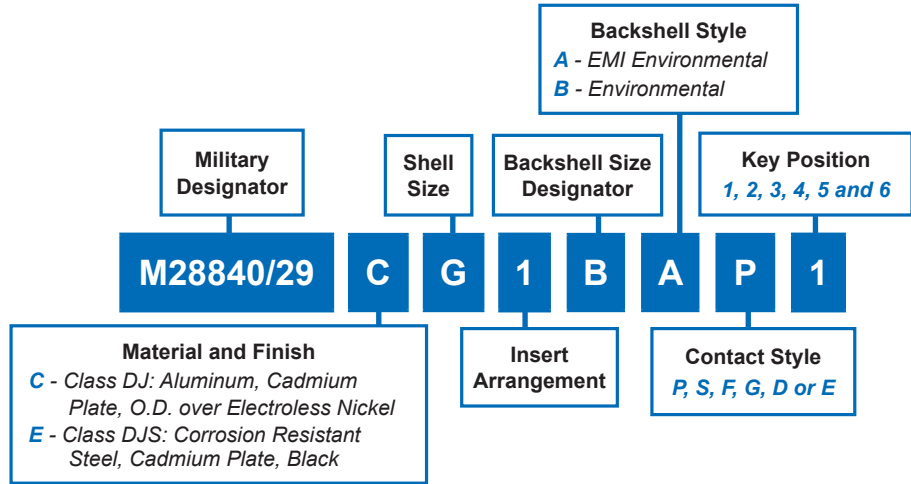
Backshell Style
A - EMI Environmental
B - Environmental

Military Designator

Shell Size

Backshell Size Designator

Key Position
1, 2, 3, 4, 5 and 6

M28840/29 C G 1 B A P 1

Material and Finish
C - Class DJ: Aluminum, Cadmium Plate, O.D. over Electroless Nickel
E - Class DJS: Corrosion Resistant Steel, Cadmium Plate, Black

Insert Arrangement

Contact Style
P, S, F, G, D or E